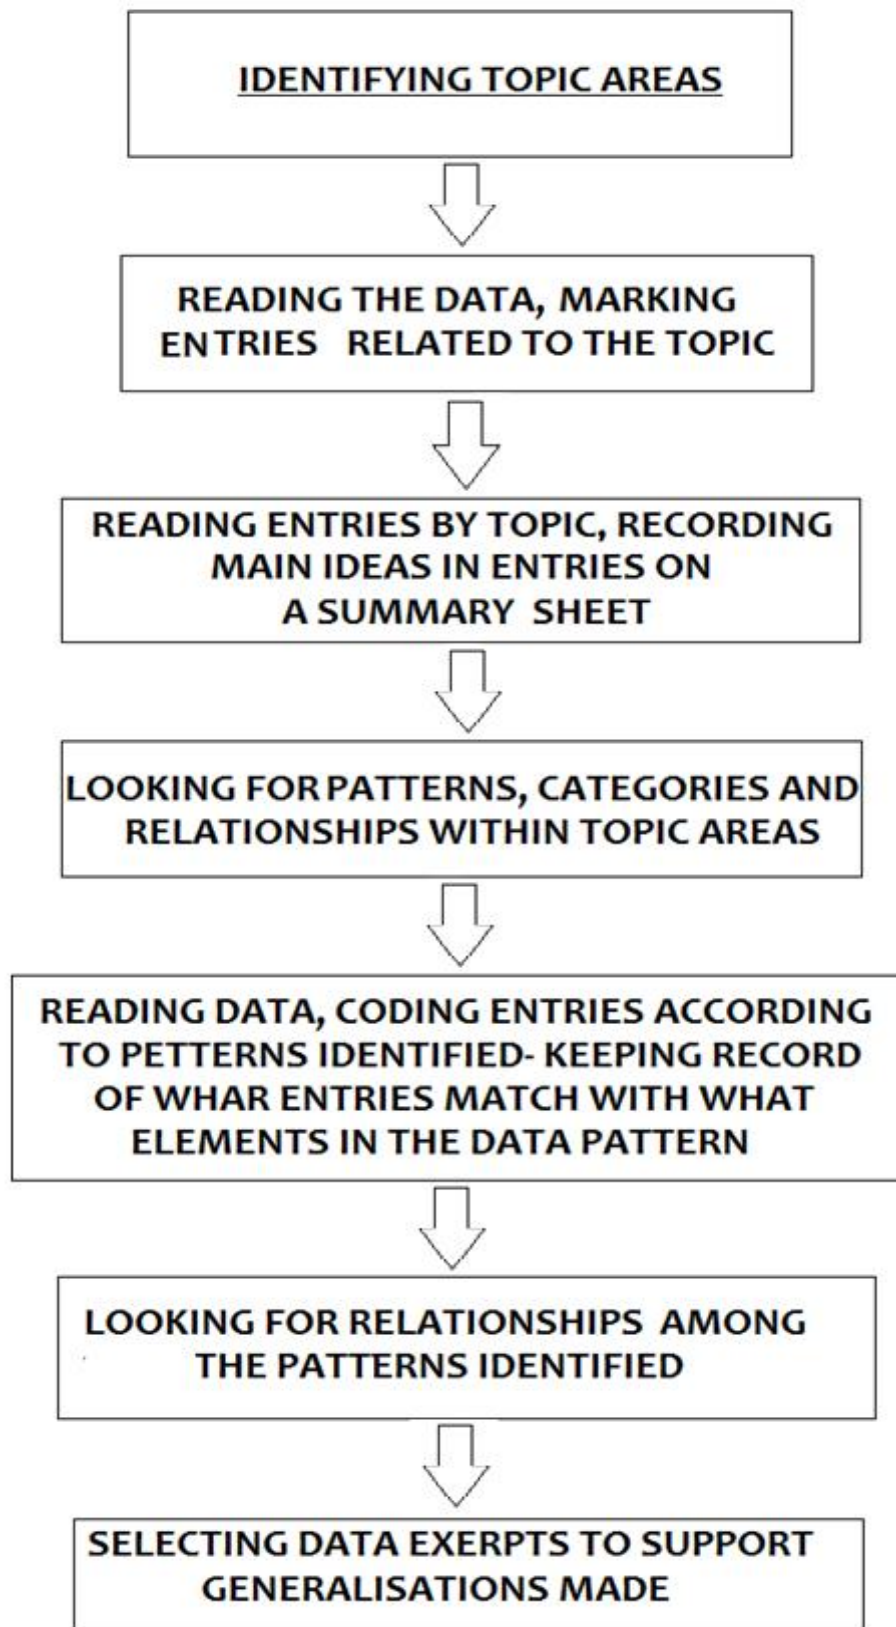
IDENTIFYING TOPIC AREAS

READING THE DATA, MARKING ENTRIES RELATED TO THE TOPIC

READING ENTRIES BY TOPIC, RECORDING MAIN IDEAS IN ENTRIES ON A SUMMARY SHEET

LOOKING FOR PATTERNS, CATEGORIES AND RELATIONSHIPS WITHIN TOPIC AREAS

READING DATA, CODING ENTRIES ACCORDING TO PETTERNS IDENTIFIED- KEEPING RECORD OF WHAR ENTRIES MATCH WITH WHAT ELEMENTS IN THE DATA PATTERN

LOOKING FOR RELATIONSHIPS AMONG THE PATTERNS IDENTIFIED

SELECTING DATA EXERPTS TO SUPPORT GENERALISATIONS MADE